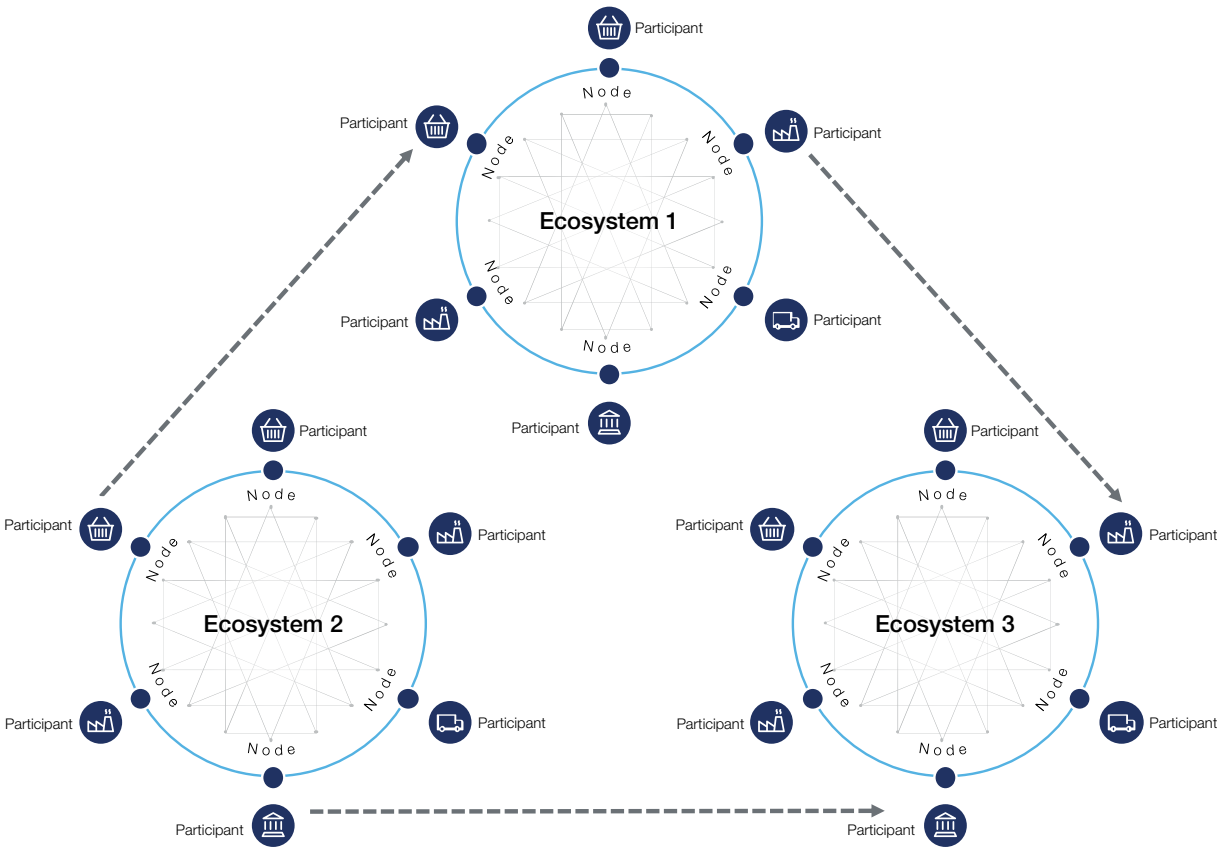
Participant

Participant

Participant

Node

Node

Node

Ecosystem 1

Node

Node

Node

Participant

Participant

Participant

Participant

Participant

Participant

Node

Node

Node

Ecosystem 2

Node

Node

Node

Participant

Participant

Participant

Participant

Participant

Participant

Node

Node

Node

Ecosystem 3

Node

Node

Node

Participant

Participant

Participant